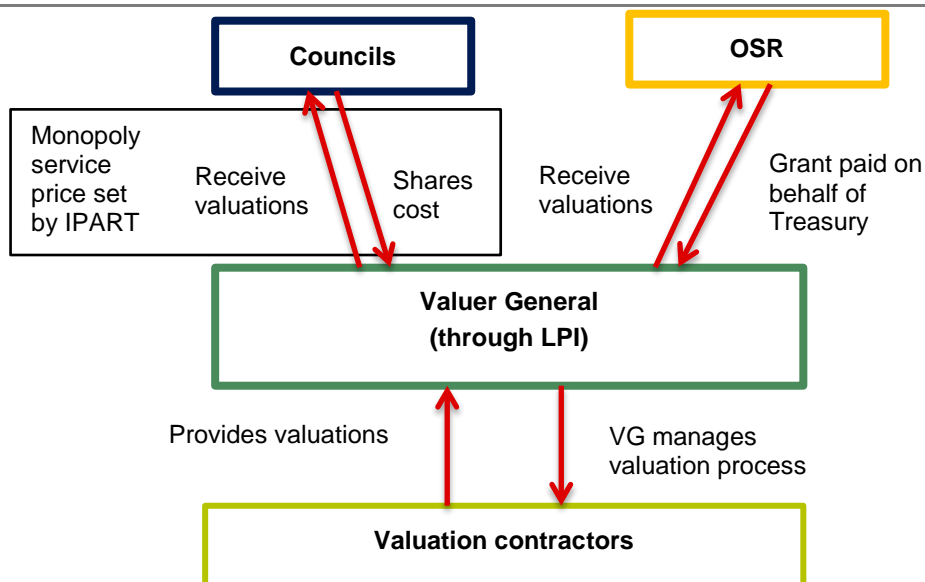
Councils

OSR

Monopoly service price set by IPART

Receive valuations

Shares cost

Receive valuations

Grant paid on behalf of Treasury

Valuer General (through LPI)

Provides valuations

VG manages valuation process

Valuation contractors